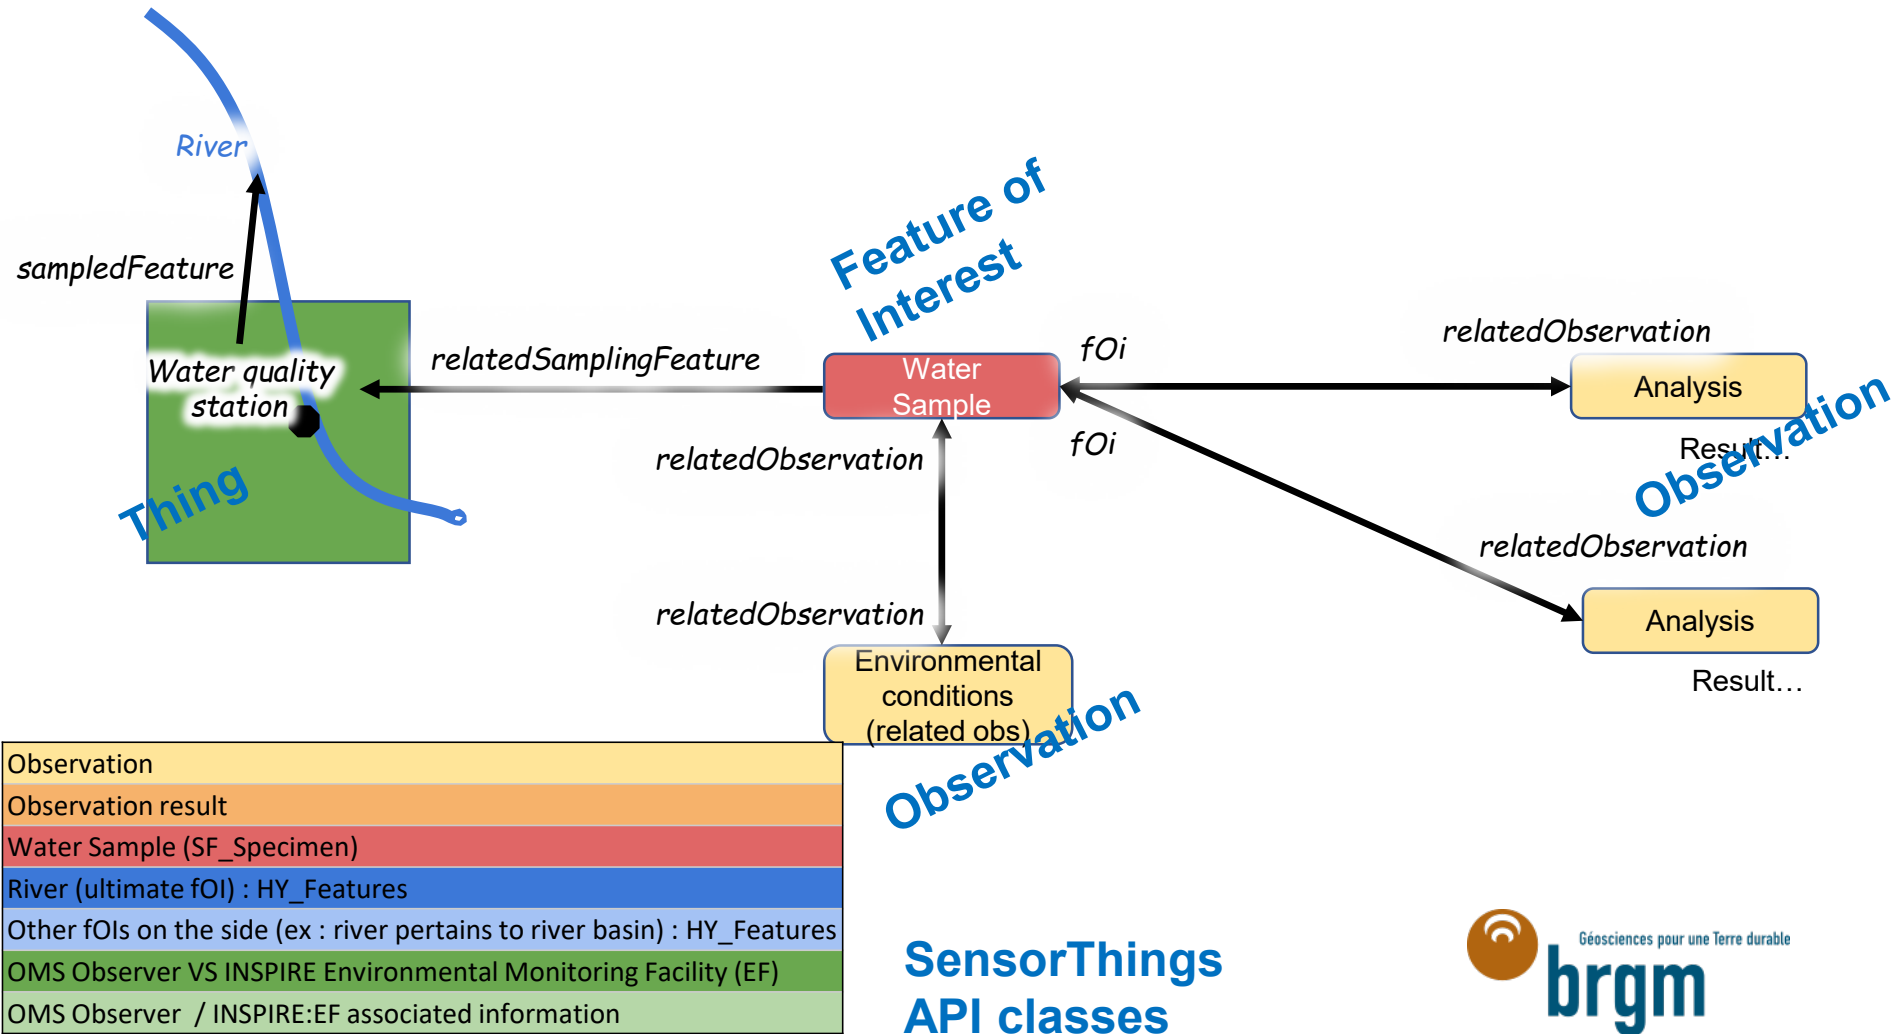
River

sampledFeature

Water quality station

Thing

relatedSamplingFeature

Feature of Interest

Water Sample

fOi

relatedObservation

Analysis

Result…

Observation

fOi

relatedObservation

relatedObservation

Analysis

Result…

relatedObservation

Environmental conditions (related obs)

Observation

| Observation |
|---|
| Observation result |
| Water Sample (SF_Specimen) |
| River (ultimate fOI) : HY_Features |
| Other fOIs on the side (ex : river pertains to river basin) : HY_Features |
| OMS Observer VS INSPIRE Environmental Monitoring Facility (EF) |
| OMS Observer / INSPIRE:EF associated information |

SensorThings API classes

Géosciences pour une Terre durable

brgm